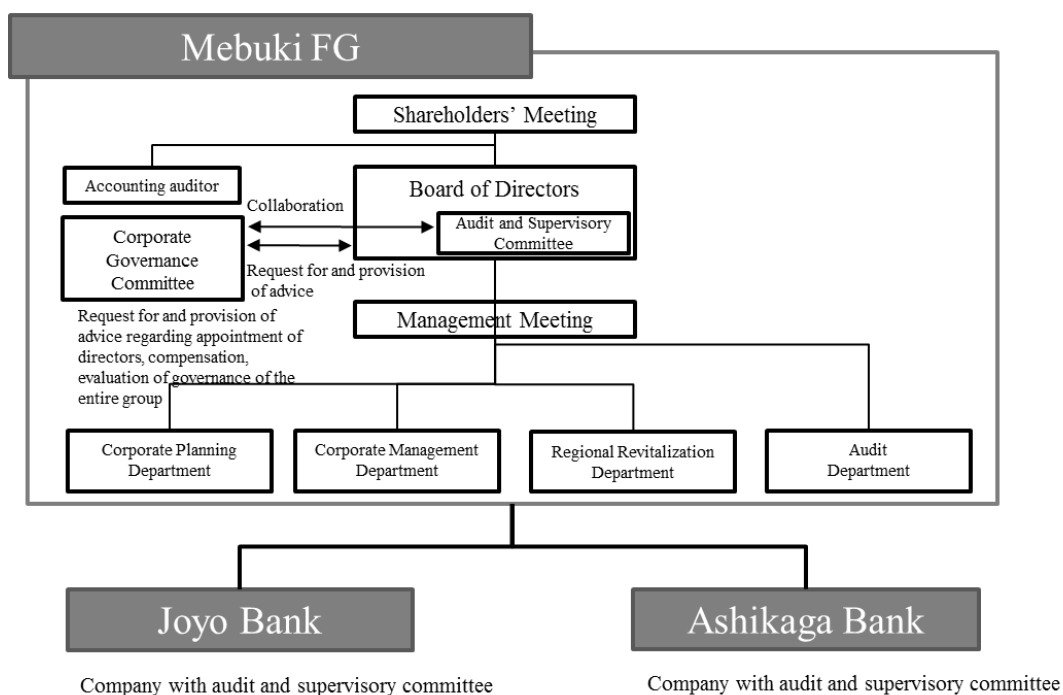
Mebuki FG

Shareholders' Meeting

Accounting auditor

Board of Directors

Collaboration

Audit and Supervisory Committee

Corporate Governance Committee

Request for and provision of advice

Request for and provision of advice regarding appointment of directors, compensation, evaluation of governance of the entire group

Management Meeting

Corporate Planning Department

Corporate Management Department

Regional Revitalization Department

Audit Department

Joyo Bank

Company with audit and supervisory committee

Ashikaga Bank

Company with audit and supervisory committee